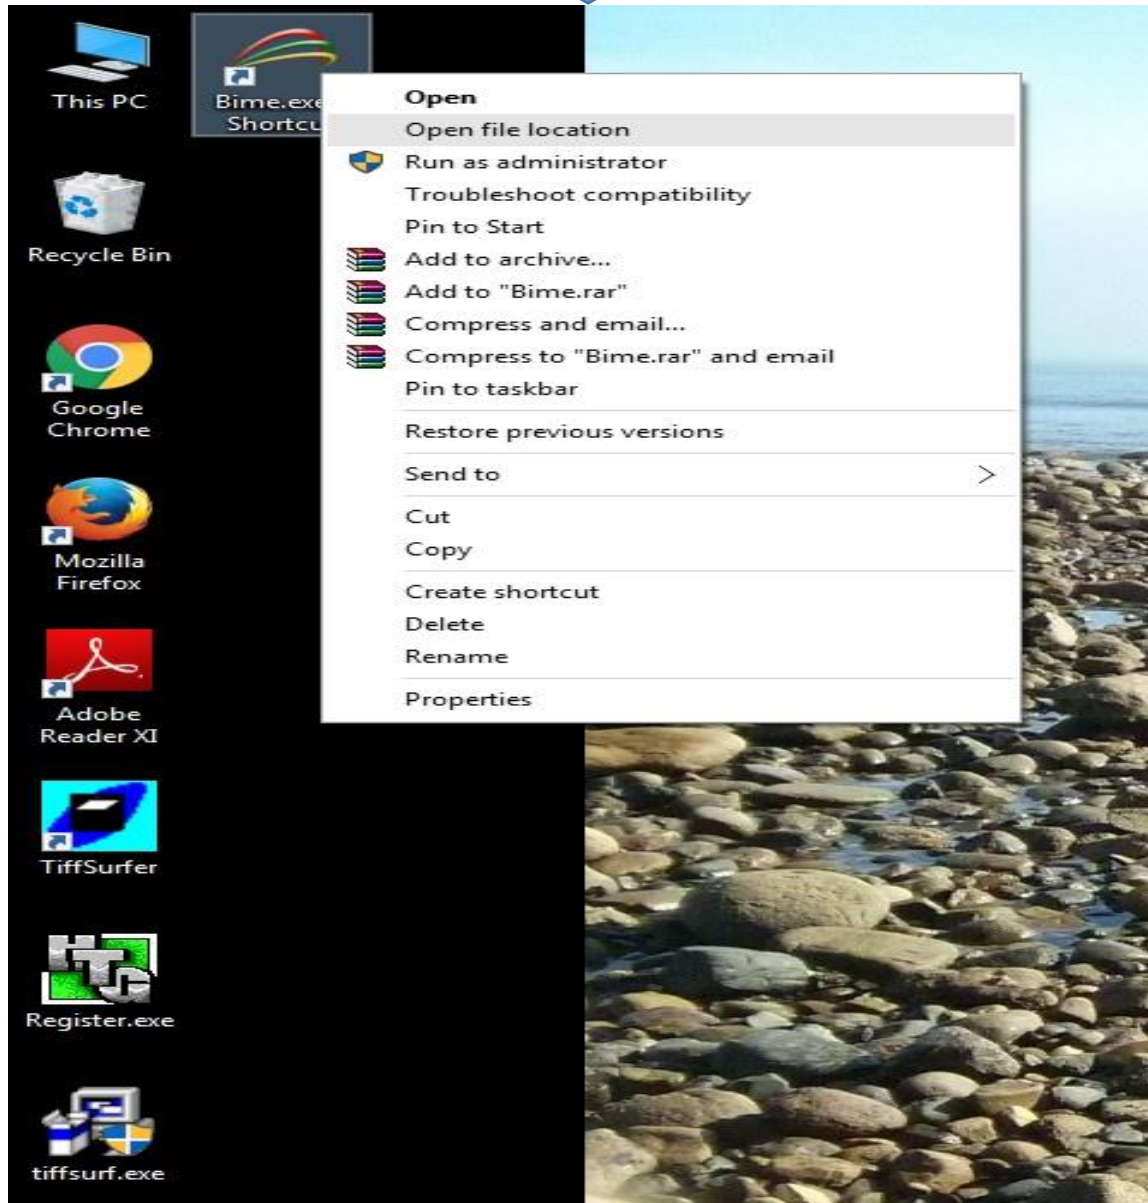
This PC

Bime.exe Shortcu

Recycle Bin

Google Chrome

Mozilla Firefox

Adobe Reader XI

TiffSurfer

Register.exe

tiffsurf.exe

Open
Open file location
Run as administrator
Troubleshoot compatibility
Pin to Start
Add to archive...
Add to "Bime.rar"
Compress and email...
Compress to "Bime.rar" and email
Pin to taskbar

Restore previous versions

Send to >

Cut
Copy

Create shortcut
Delete
Rename

Properties